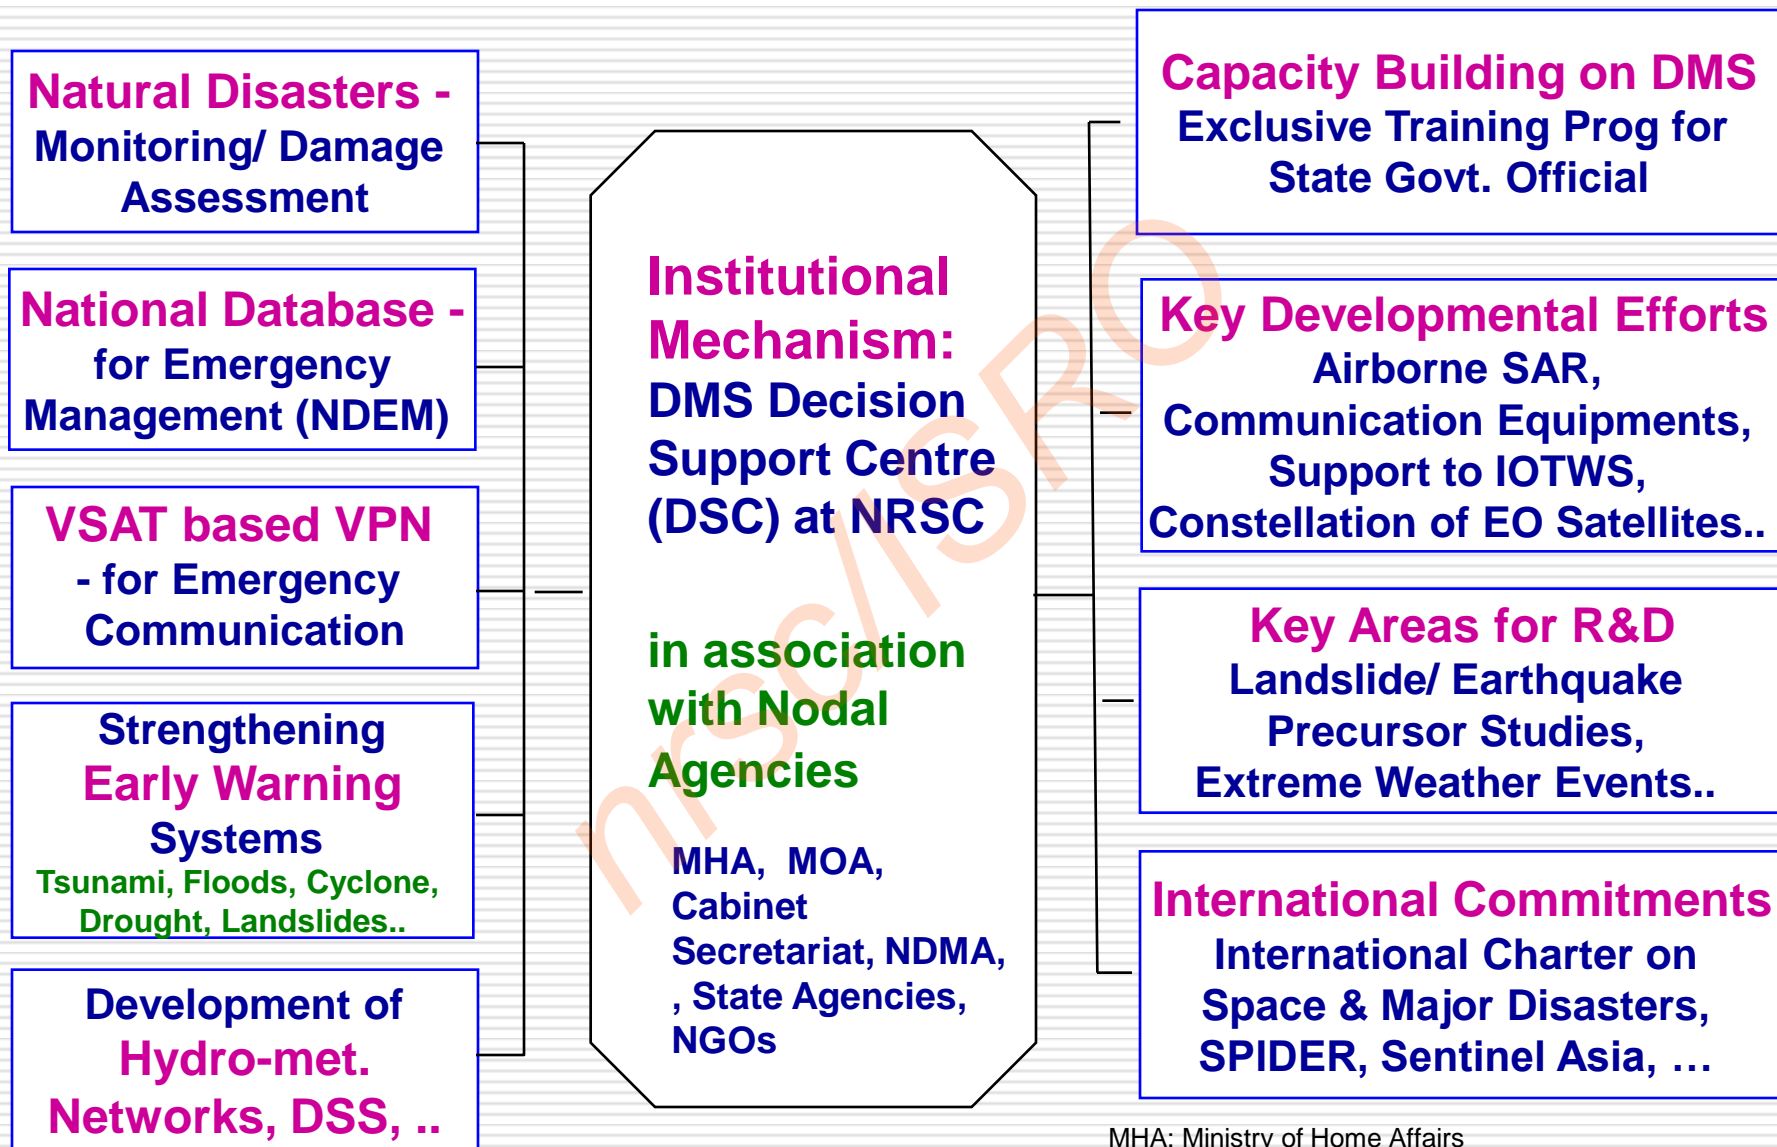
Natural Disasters - Monitoring/ Damage Assessment

National Database - for Emergency Management (NDEM)

VSAT based VPN - for Emergency Communication

Strengthening Early Warning Systems
Tsunami, Floods, Cyclone, Drought, Landslides..

Development of Hydro-met. Networks, DSS, ..

Institutional Mechanism:
DMS Decision Support Centre (DSC) at NRSC

in association with Nodal Agencies

MHA, MOA, Cabinet Secretariat, NDMA, , State Agencies, NGOs

Capacity Building on DMS
Exclusive Training Prog for State Govt. Official

Key Developmental Efforts
Airborne SAR, Communication Equipments, Support to IOTWS, Constellation of EO Satellites..

Key Areas for R&D
Landslide/ Earthquake Precursor Studies, Extreme Weather Events..

International Commitments
International Charter on Space & Major Disasters, SPIDER, Sentinel Asia, …

nrsc/ISRO

MHA: Ministry of Home Affairs